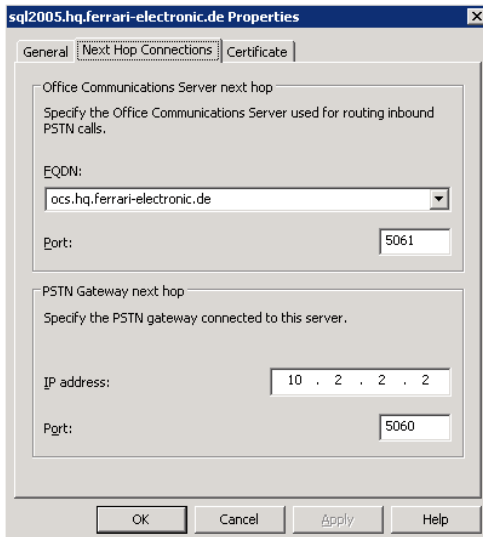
sql2005.hq.ferrari-electronic.de Properties

General | Next Hop Connections | Certificate

Office Communications Server next hop

Specify the Office Communications Server used for routing inbound PSTN calls.

FQDN:

ocs.hq.ferrari-electronic.de

Port: 5061

PSTN Gateway next hop

Specify the PSTN gateway connected to this server.

IP address: 10 . 2 . 2 . 2

Port: 5060

OK | Cancel | Apply | Help